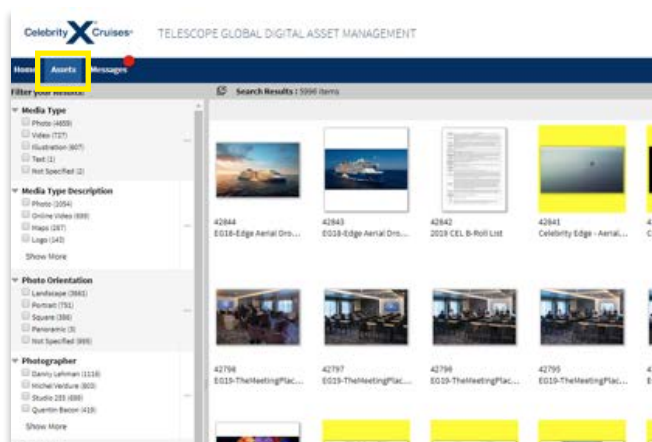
Celebrity X Cruises

TELESCOPE GLOBAL DIGITAL ASSET MANAGEMENT

Home Assets Messages

Filter your Results:

Search Results : 5996 items

Media Type
Photo (4659)
Video (727)
Illustration (607)
Text (1)
Not Specified (2)

Media Type Description
Photo (1054)
Online Video (698)
Maps (287)
Logo (143)
Show More

Photo Orientation
Landscape (3661)
Portrait (751)
Square (386)
Panoramic (3)
Not Specified (995)

Photographer
Danny Lehman (1119)
Michel Verdure (803)
Studio 255 (688)
Quentin Bacon (419)
Show More

42844
EG18-Edge Aerial Dro...

42843
EG18-Edge Aerial Dro...

42842
2019 CEL B-Roll List

42841
Celebrity Edge - Aerial...

42798
EG19-TheMeetingPlac...

42797
EG19-TheMeetingPlac...

42796
EG19-TheMeetingPlac...

42795
EG19-TheMeetingPlac...